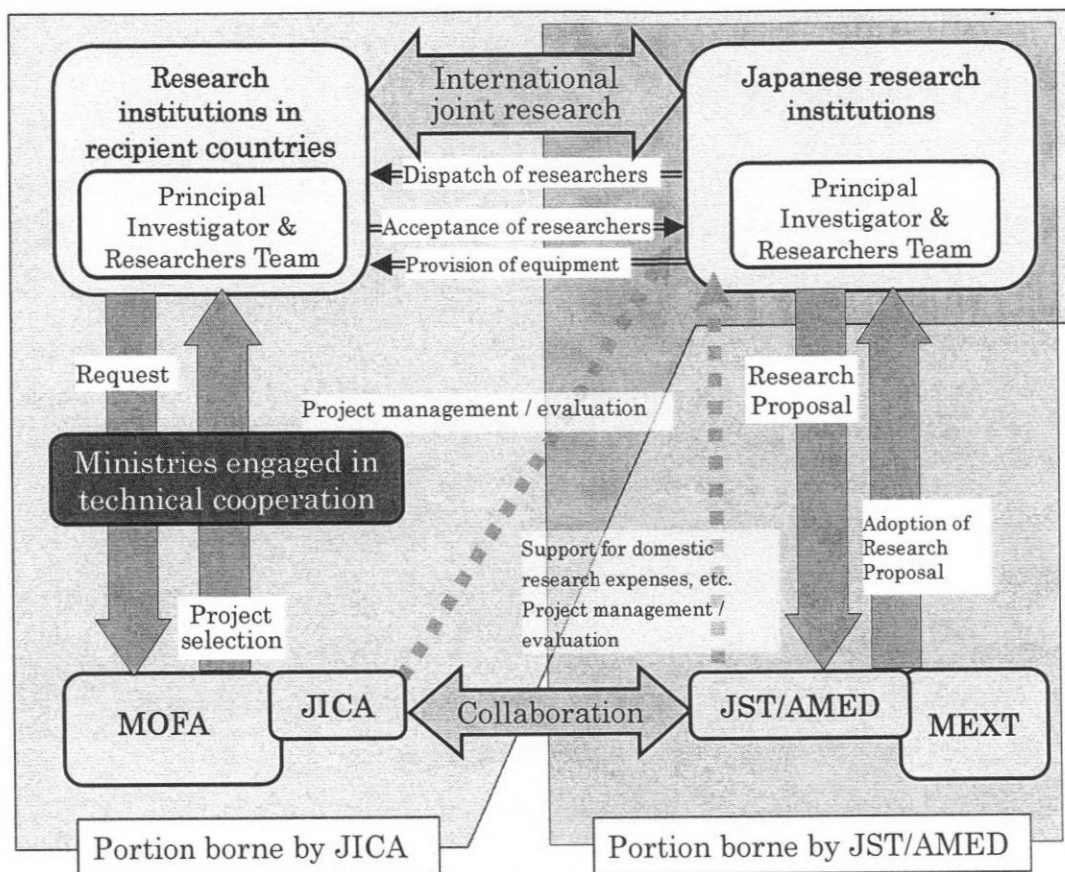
Research institutions in recipient countries

Principal Investigator & Researchers Team

International joint research

Japanese research institutions

Principal Investigator & Researchers Team

Dispatch of researchers

Acceptance of researchers

Provision of equipment

Request

Project management / evaluation

Research Proposal

Ministries engaged in technical cooperation

Support for domestic research expenses, etc. Project management / evaluation

Adoption of Research Proposal

Project selection

MOFA

JICA

Collaboration

JST/AMED

MEXT

Portion borne by JICA

Portion borne by JST/AMED